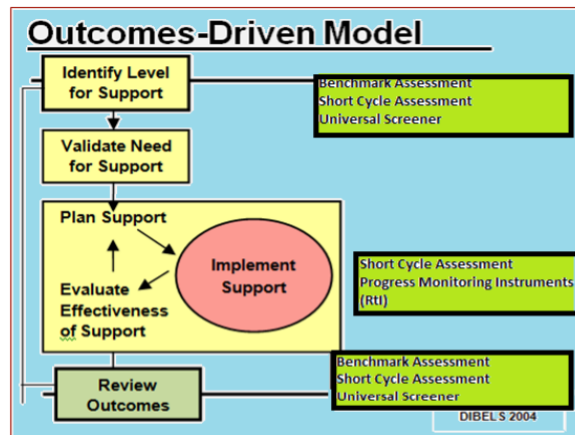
Outcomes-Driven Model

Identify Level for Support

Benchmark Assessment
Short Cycle Assessment
Universal Screener

Validate Need for Support

Plan Support

Implement Support

Evaluate Effectiveness of Support

Short Cycle Assessment
Progress Monitoring Instruments (RtI)

Review Outcomes

Benchmark Assessment
Short Cycle Assessment
Universal Screener

DIBELS 2004